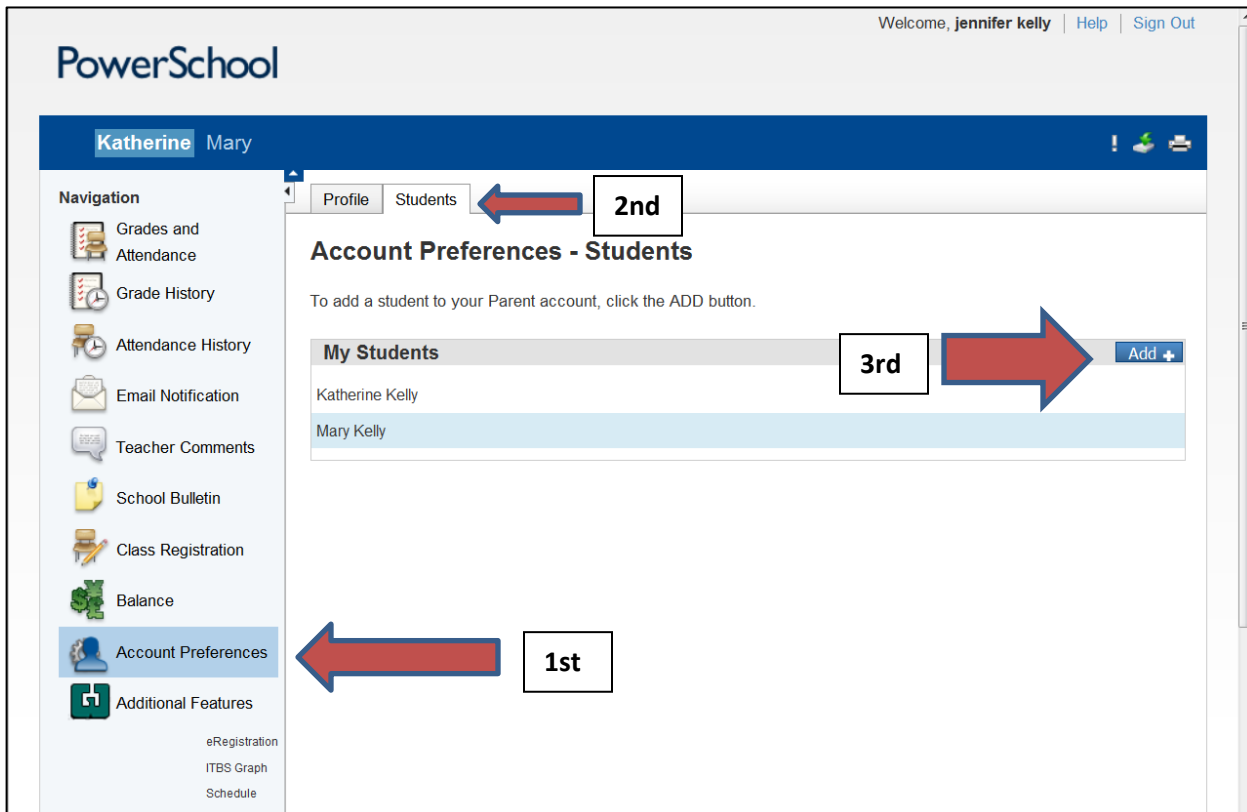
Welcome, **jennifer kelly** | Help | Sign Out

PowerSchool

Katherine Mary

!

Navigation

Grades and Attendance

Grade History

Attendance History

Email Notification

Teacher Comments

School Bulletin

Class Registration

Balance

Account Preferences

Additional Features

eRegistration

ITBS Graph

Schedule

Profile Students

2nd

Account Preferences - Students

To add a student to your Parent account, click the ADD button.

My Students

3rd

Add +

Katherine Kelly

Mary Kelly

1st